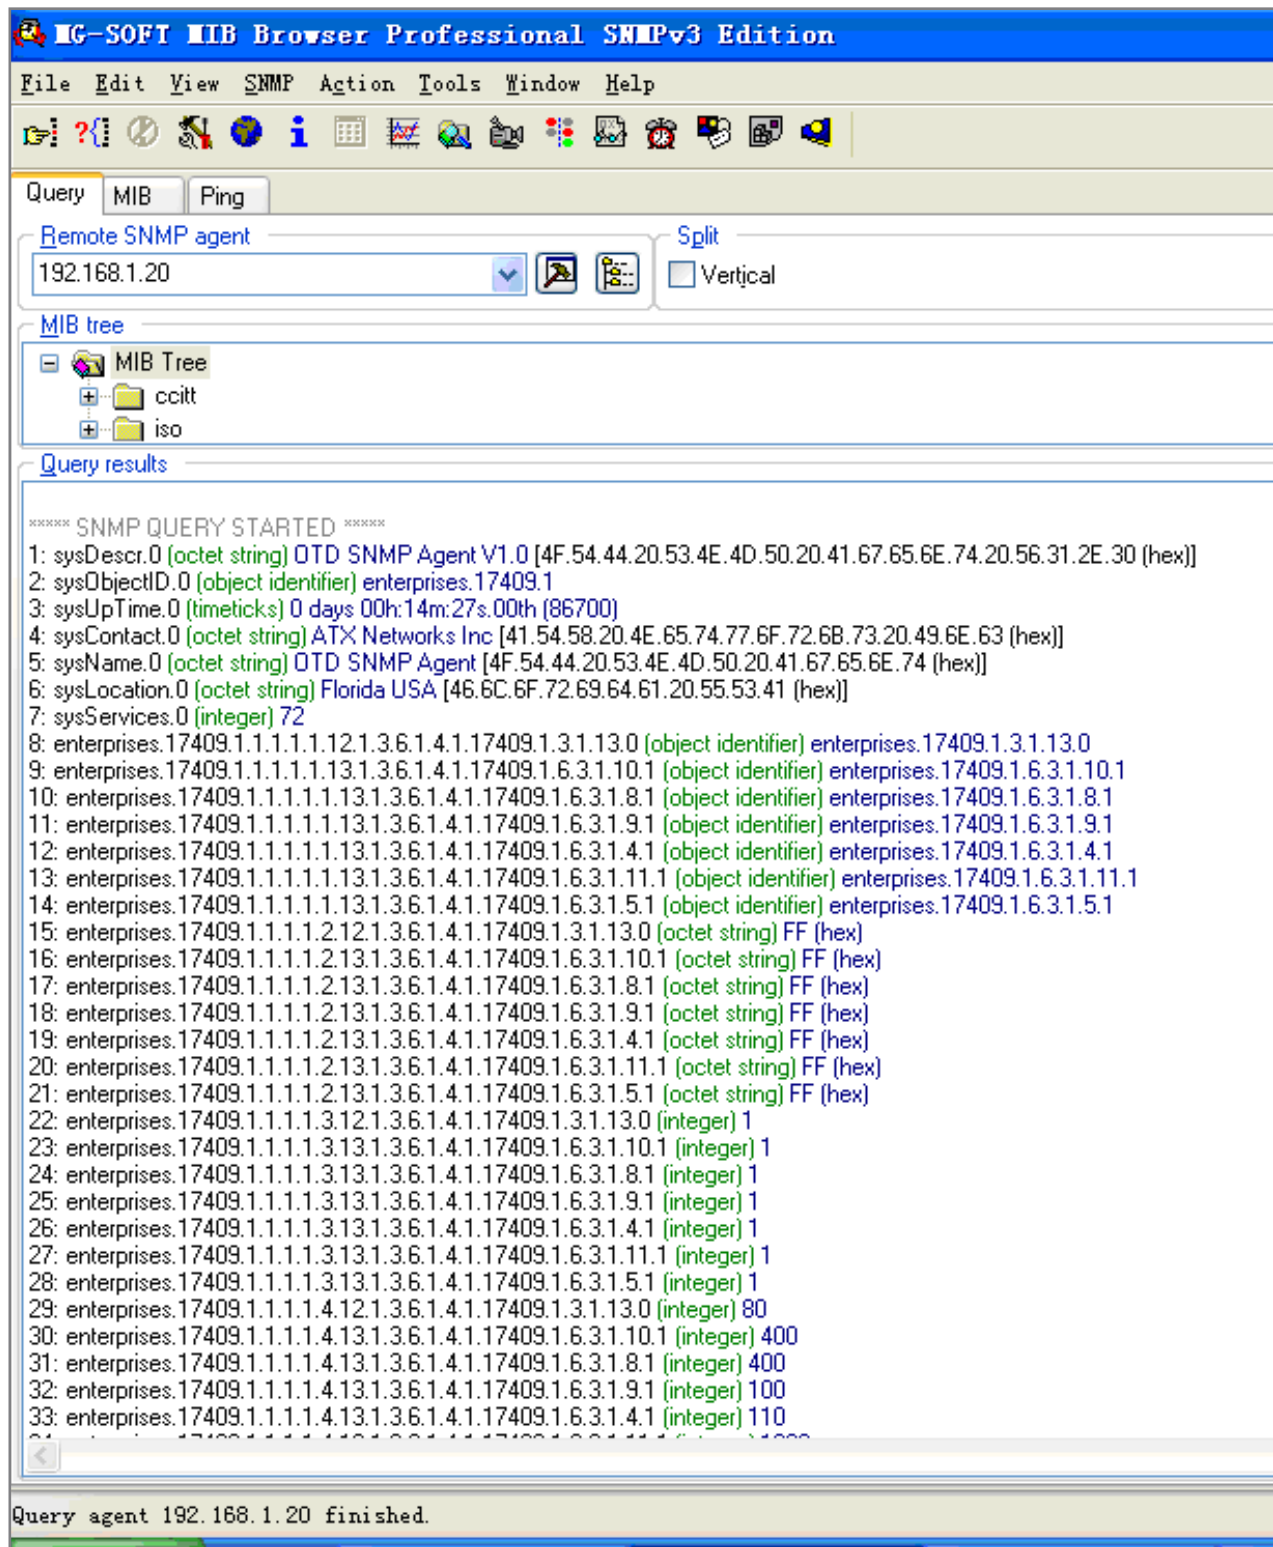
MG-SOFT MIB Browser Professional SNMPv3 Edition

File Edit View SNMP Action Tools Window Help

Query MIB Ping

Remote SNMP agent
192.168.1.20

Split
Vertical

MIB tree
MIB Tree
ccitt
iso

Query results

***** SNMP QUERY STARTED *****
1: sysDescr.0 (octet string) OTD SNMP Agent V1.0 [4F.54.44.20.53.4E.4D.50.20.41.67.65.6E.74.20.56.31.2E.30 (hex)]
2: sysObjectID.0 (object identifier) enterprises.17409.1
3: sysUpTime.0 (timeticks) 0 days 00h:14m:27s.00th (86700)
4: sysContact.0 (octet string) ATX Networks Inc [41.54.58.20.4E.65.74.77.6F.72.6B.73.20.49.6E.63 (hex)]
5: sysName.0 (octet string) OTD SNMP Agent [4F.54.44.20.53.4E.4D.50.20.41.67.65.6E.74 (hex)]
6: sysLocation.0 (octet string) Florida USA [46.6C.6F.72.69.64.61.20.55.53.41 (hex)]
7: sysServices.0 (integer) 72
8: enterprises.17409.1.1.1.1.1.12.1.3.6.1.4.1.17409.1.3.1.13.0 (object identifier) enterprises.17409.1.3.1.13.0
9: enterprises.17409.1.1.1.1.1.13.1.3.6.1.4.1.17409.1.6.3.1.10.1 (object identifier) enterprises.17409.1.6.3.1.10.1
10: enterprises.17409.1.1.1.1.1.13.1.3.6.1.4.1.17409.1.6.3.1.8.1 (object identifier) enterprises.17409.1.6.3.1.8.1
11: enterprises.17409.1.1.1.1.1.13.1.3.6.1.4.1.17409.1.6.3.1.9.1 (object identifier) enterprises.17409.1.6.3.1.9.1
12: enterprises.17409.1.1.1.1.1.13.1.3.6.1.4.1.17409.1.6.3.1.4.1 (object identifier) enterprises.17409.1.6.3.1.4.1
13: enterprises.17409.1.1.1.1.1.13.1.3.6.1.4.1.17409.1.6.3.1.11.1 (object identifier) enterprises.17409.1.6.3.1.11.1
14: enterprises.17409.1.1.1.1.1.13.1.3.6.1.4.1.17409.1.6.3.1.5.1 (object identifier) enterprises.17409.1.6.3.1.5.1
15: enterprises.17409.1.1.1.1.2.12.1.3.6.1.4.1.17409.1.3.1.13.0 (octet string) FF (hex)
16: enterprises.17409.1.1.1.1.2.13.1.3.6.1.4.1.17409.1.6.3.1.10.1 (octet string) FF (hex)
17: enterprises.17409.1.1.1.1.2.13.1.3.6.1.4.1.17409.1.6.3.1.8.1 (octet string) FF (hex)
18: enterprises.17409.1.1.1.1.2.13.1.3.6.1.4.1.17409.1.6.3.1.9.1 (octet string) FF (hex)
19: enterprises.17409.1.1.1.1.2.13.1.3.6.1.4.1.17409.1.6.3.1.4.1 (octet string) FF (hex)
20: enterprises.17409.1.1.1.1.2.13.1.3.6.1.4.1.17409.1.6.3.1.11.1 (octet string) FF (hex)
21: enterprises.17409.1.1.1.1.2.13.1.3.6.1.4.1.17409.1.6.3.1.5.1 (octet string) FF (hex)
22: enterprises.17409.1.1.1.1.3.12.1.3.6.1.4.1.17409.1.3.1.13.0 (integer) 1
23: enterprises.17409.1.1.1.1.3.13.1.3.6.1.4.1.17409.1.6.3.1.10.1 (integer) 1
24: enterprises.17409.1.1.1.1.3.13.1.3.6.1.4.1.17409.1.6.3.1.8.1 (integer) 1
25: enterprises.17409.1.1.1.1.3.13.1.3.6.1.4.1.17409.1.6.3.1.9.1 (integer) 1
26: enterprises.17409.1.1.1.1.3.13.1.3.6.1.4.1.17409.1.6.3.1.4.1 (integer) 1
27: enterprises.17409.1.1.1.1.3.13.1.3.6.1.4.1.17409.1.6.3.1.11.1 (integer) 1
28: enterprises.17409.1.1.1.1.3.13.1.3.6.1.4.1.17409.1.6.3.1.5.1 (integer) 1
29: enterprises.17409.1.1.1.1.4.12.1.3.6.1.4.1.17409.1.3.1.13.0 (integer) 80
30: enterprises.17409.1.1.1.1.4.13.1.3.6.1.4.1.17409.1.6.3.1.10.1 (integer) 400
31: enterprises.17409.1.1.1.1.4.13.1.3.6.1.4.1.17409.1.6.3.1.8.1 (integer) 400
32: enterprises.17409.1.1.1.1.4.13.1.3.6.1.4.1.17409.1.6.3.1.9.1 (integer) 100
33: enterprises.17409.1.1.1.1.4.13.1.3.6.1.4.1.17409.1.6.3.1.4.1 (integer) 110
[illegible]

Query agent 192.168.1.20 finished.